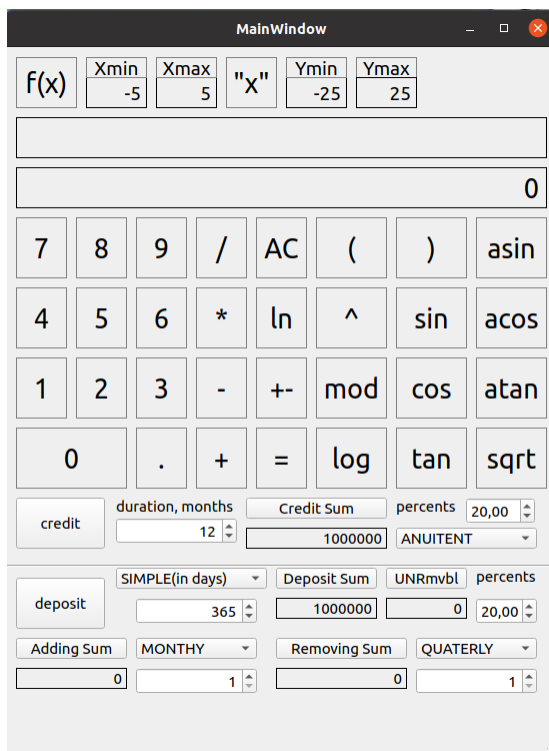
MainWindow

f(x) Xmin -5 Xmax 5 "x" Ymin -25 Ymax 25

0

7 8 9 / AC ( ) asin
4 5 6 * ln ^ sin acos
1 2 3 - +- mod cos atan
0 . + = log tan sqrt

credit
duration, months
12
Credit Sum
1000000
percents
20,00
ANUITENT

deposit
SIMPLE(in days)
365
Deposit Sum
1000000
UNRmvbl
0
percents
20,00

Adding Sum
0
MONTHY
1
Removing Sum
0
QUATERLY
1